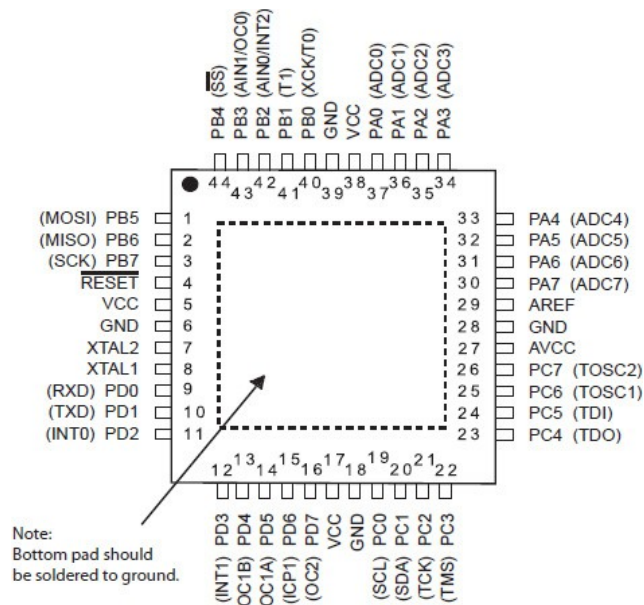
PB4 (SS)
PB3 (AIN1/OC0)
PB2 (AIN0/INT2)
PB1 (T1)
PB0 (XCK/T0)
GND
VCC
PA0 (ADC0)
PA1 (ADC1)
PA2 (ADC2)
PA3 (ADC3)

44 43 42 41 40 39 38 37 36 35 34

(MOSI) PB5 1
(MISO) PB6 2
(SCK) PB7 3
RESET 4
VCC 5
GND 6
XTAL2 7
XTAL1 8
(RXD) PD0 9
(TXD) PD1 10
(INT0) PD2 11

33 PA4 (ADC4)
32 PA5 (ADC5)
31 PA6 (ADC6)
30 PA7 (ADC7)
29 AREF
28 GND
27 AVCC
26 PC7 (TOSC2)
25 PC6 (TOSC1)
24 PC5 (TDI)
23 PC4 (TDO)

12 13 14 15 16 17 18 19 20 21 22

(INT1) PD3
(OC1B) PD4
(OC1A) PD5
(ICP1) PD6
(OC2) PD7
VCC
GND
(SCL) PC0
(SDA) PC1
(TCK) PC2
(TMS) PC3

Note:
Bottom pad should be soldered to ground.